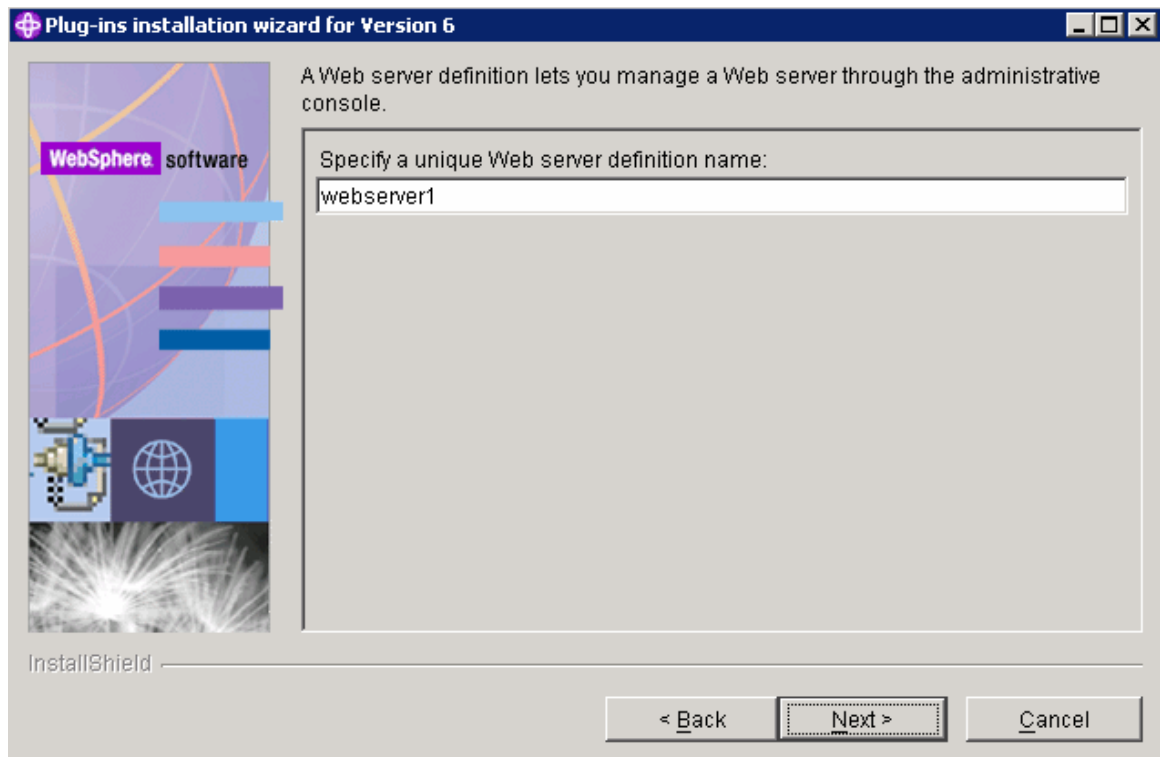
Plug-ins installation wizard for Version 6

WebSphere. software

A Web server definition lets you manage a Web server through the administrative console.

Specify a unique Web server definition name:

webserver1

InstallShield

< Back

Next >

Cancel